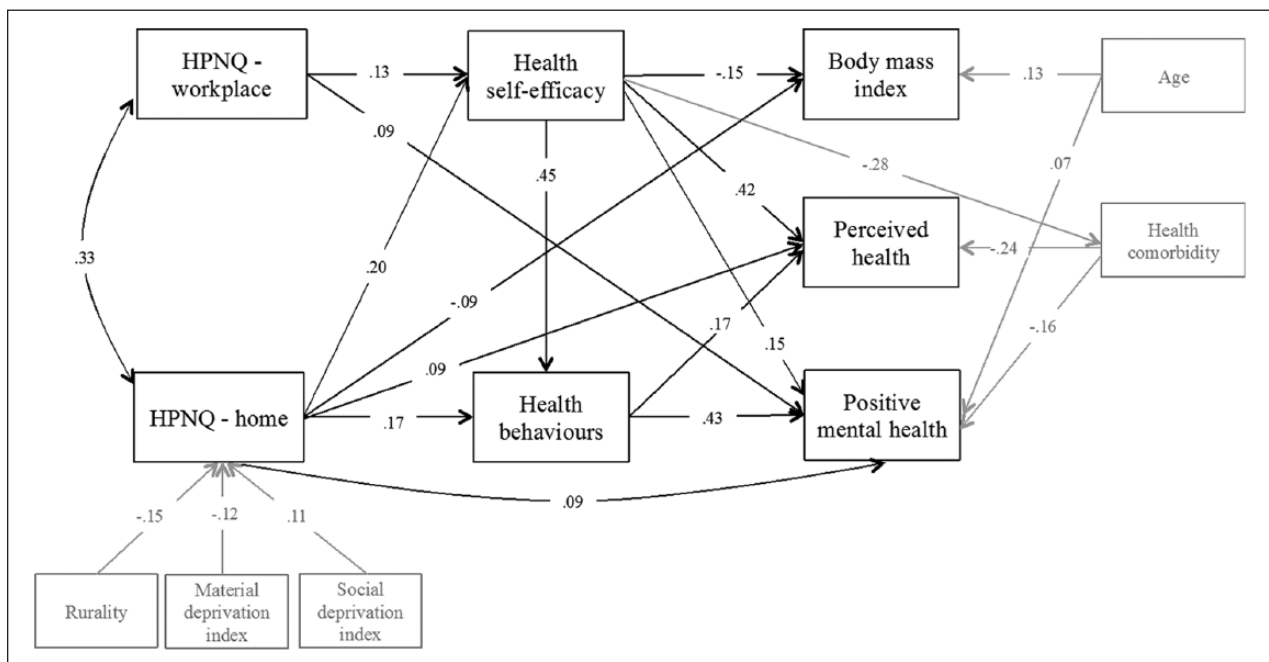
HPNQ - workplace

.13

Health self-efficacy

-.15

Body mass index

.13

Age

.09

.45

.42

-.28

.07

.33

.20

Perceived health

-.24

Health comorbidity

-.09

.17

.15

-.16

.09

HPNQ - home

.17

Health behaviours

.43

Positive mental health

.09

-.15

-.12

.11

Rurality

Material deprivation index

Social deprivation index